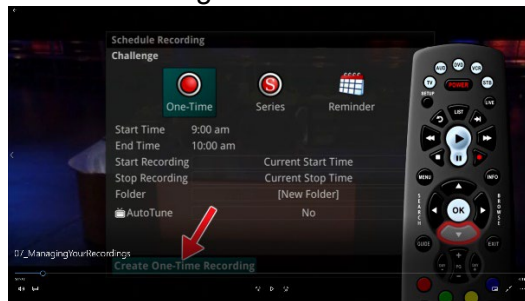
Schedule Recording

Challenge

One-Time

Series

Reminder

Start Time 9:00 am

End Time 10:00 am

Start Recording Current Start Time

Stop Recording Current Stop Time

Folder [New Folder]

AutoTune No

Create One-Time Recording

07_ManagingYourRecordings

AUX DVD VCR

TV POWER STB

SETUP LIVE

LIST

MENU INFO

OK

SEARCH

BROWSE

GUIDE EXIT